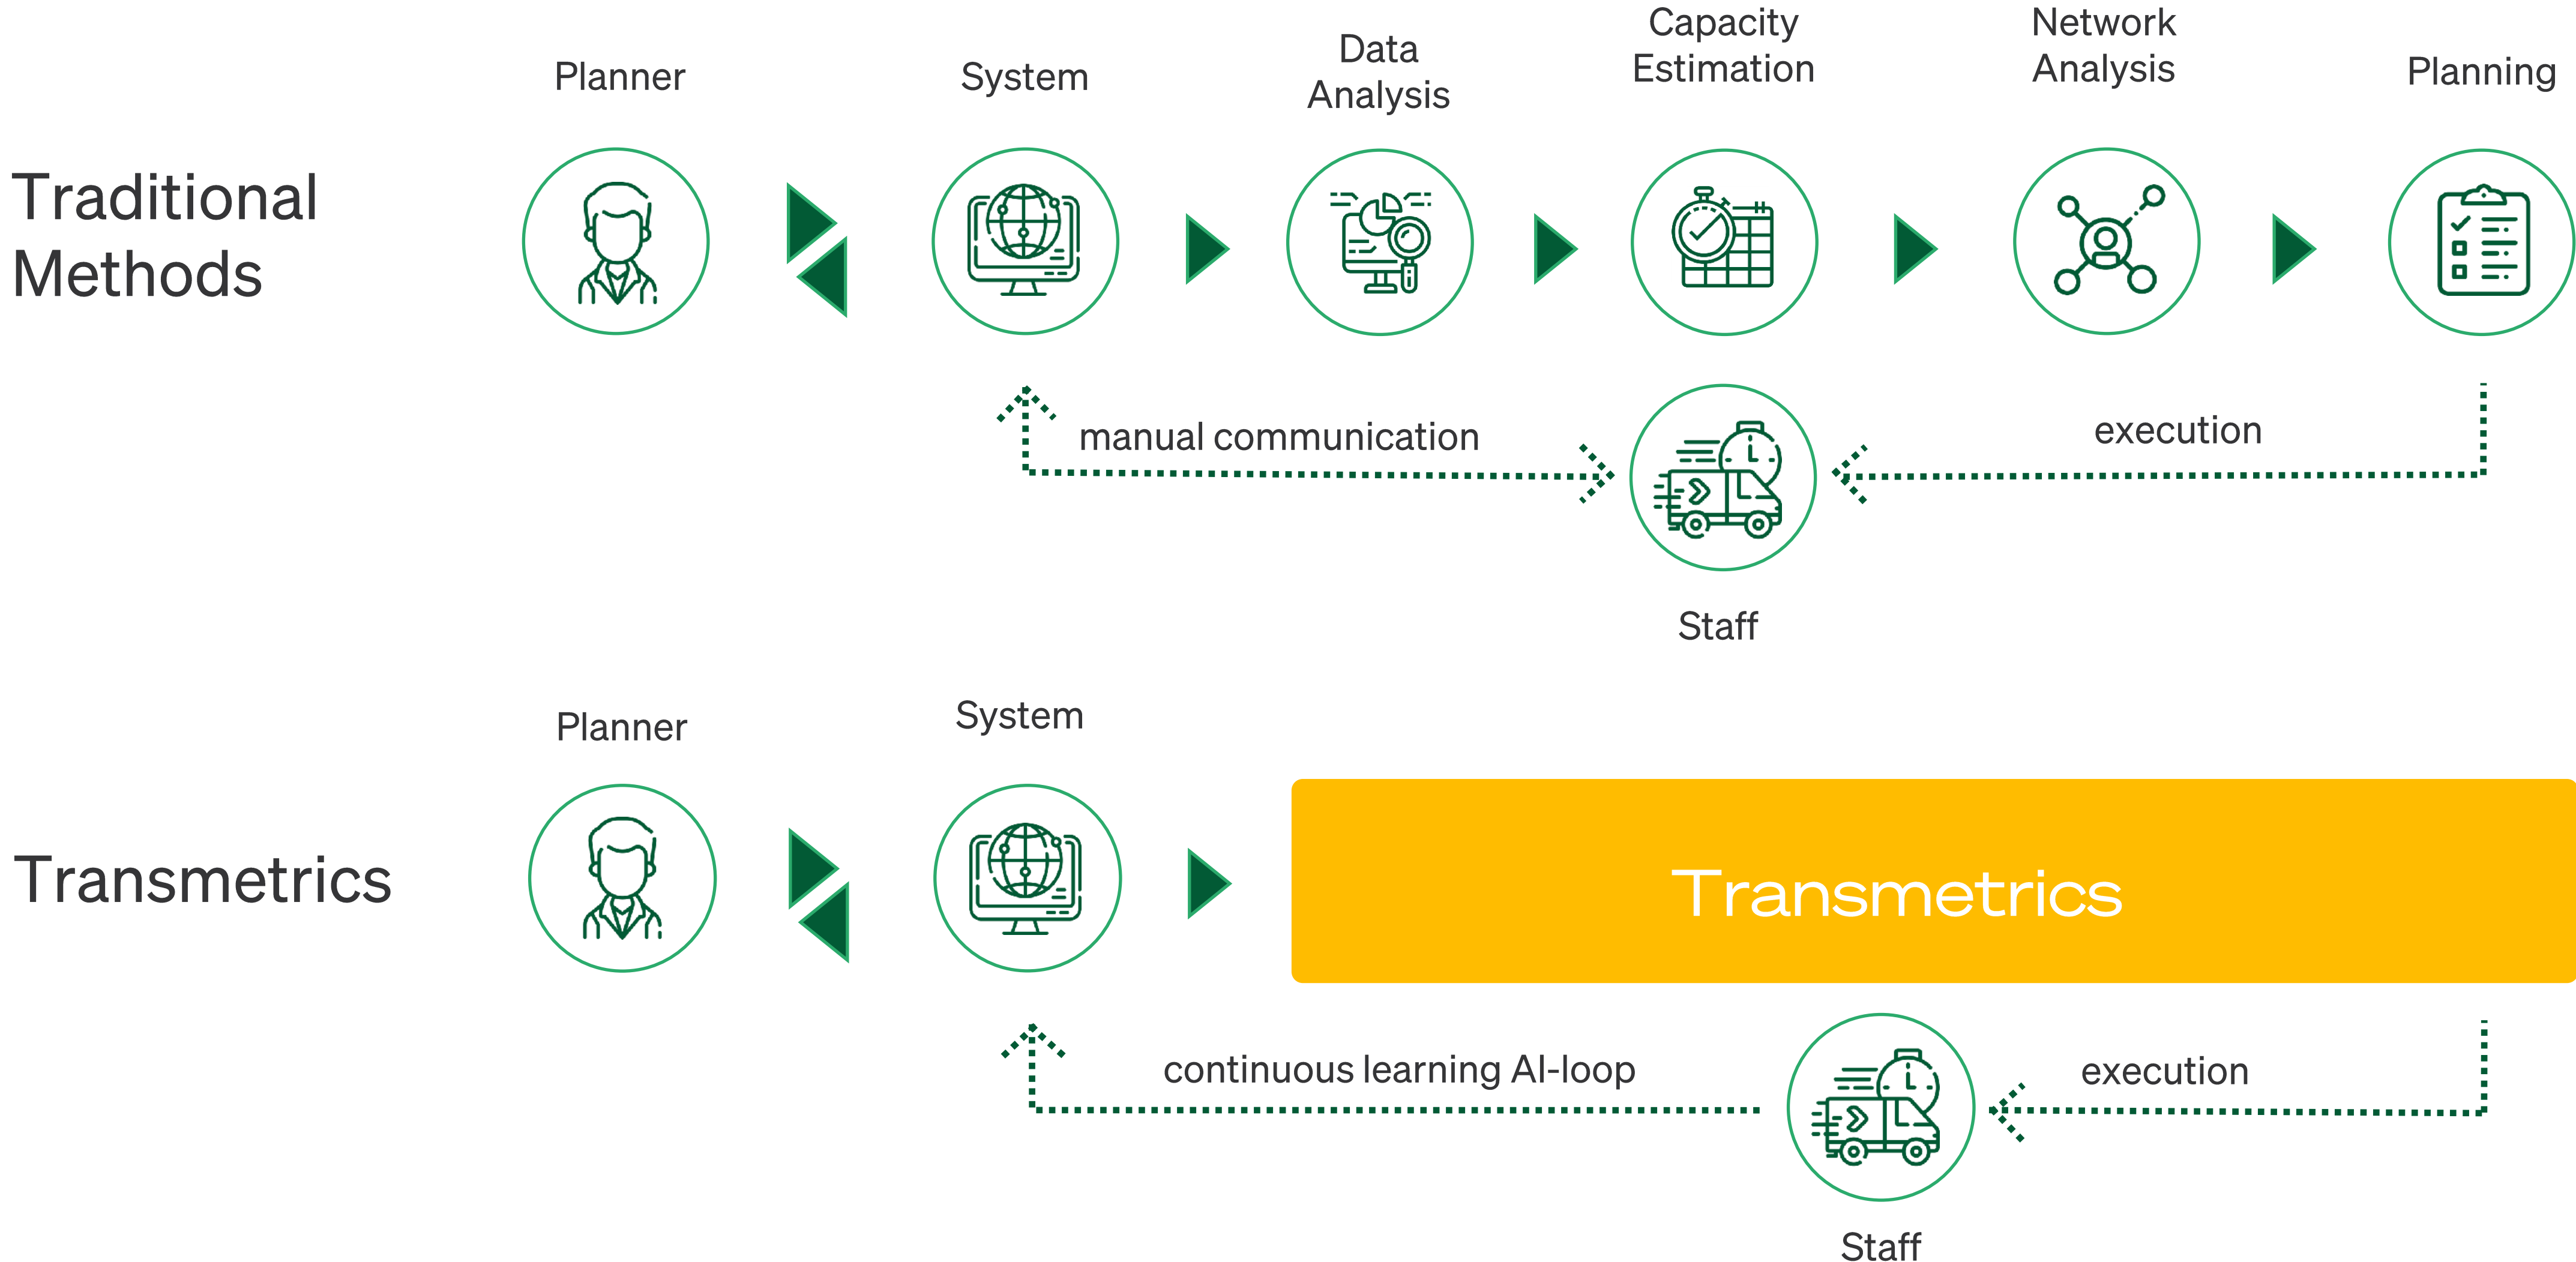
Traditional Methods

Planner

System

Data Analysis

Capacity Estimation

Network Analysis

Planning

manual communication

execution

Staff

Transmetrics

Planner

System

Transmetrics

continuous learning AI-loop

execution

Staff